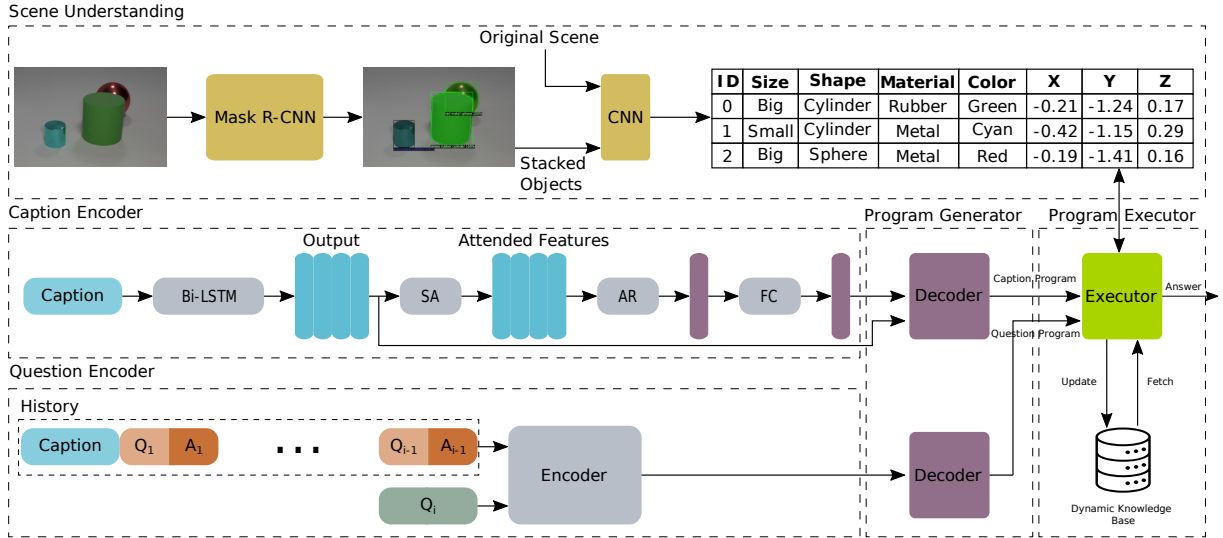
Scene Understanding

Original Scene

Mask R-CNN

CNN

Stacked Objects

| ID | Size | Shape | Material | Color | X | Y | Z |
|---|---|---|---|---|---|---|---|
| 0 | Big | Cylinder | Rubber | Green | -0.21 | -1.24 | 0.17 |
| 1 | Small | Cylinder | Metal | Cyan | -0.42 | -1.15 | 0.29 |
| 2 | Big | Sphere | Metal | Red | -0.19 | -1.41 | 0.16 |

Caption Encoder

Output

Attended Features

Caption

Bi-LSTM

SA

AR

FC

Program Generator

Decoder

Caption Program

Question Program

Program Executor

Executor

Answer

Update

Fetch

Dynamic Knowledge Base

Question Encoder

History

Caption

$Q_1$

$A_1$

. . .

$Q_{i-1}$

$A_{i-1}$

Encoder

$Q_i$

Decoder